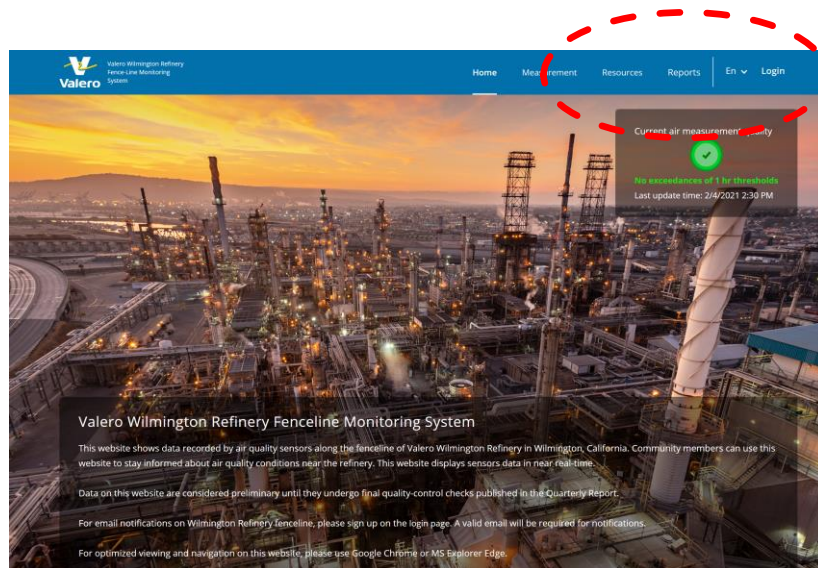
Valero

Valero Wilmington Refinery Fence-Line Monitoring System

Home Measurement Resources Reports En Login

Current air measurement quality

No exceedances of 1 hr thresholds

Last update time: 2/4/2021 2:30 PM

Valero Wilmington Refinery Fenceline Monitoring System

This website shows data recorded by air quality sensors along the fenceline of Valero Wilmington Refinery in Wilmington, California. Community members can use this website to stay informed about air quality conditions near the refinery. This website displays sensors data in near real-time.

Data on this website are considered preliminary until they undergo final quality-control checks published in the Quarterly Report.

For email notifications on Wilmington Refinery fenceline, please sign up on the login page. A valid email will be required for notifications.

For optimized viewing and navigation on this website, please use Google Chrome or MS Explorer Edge.